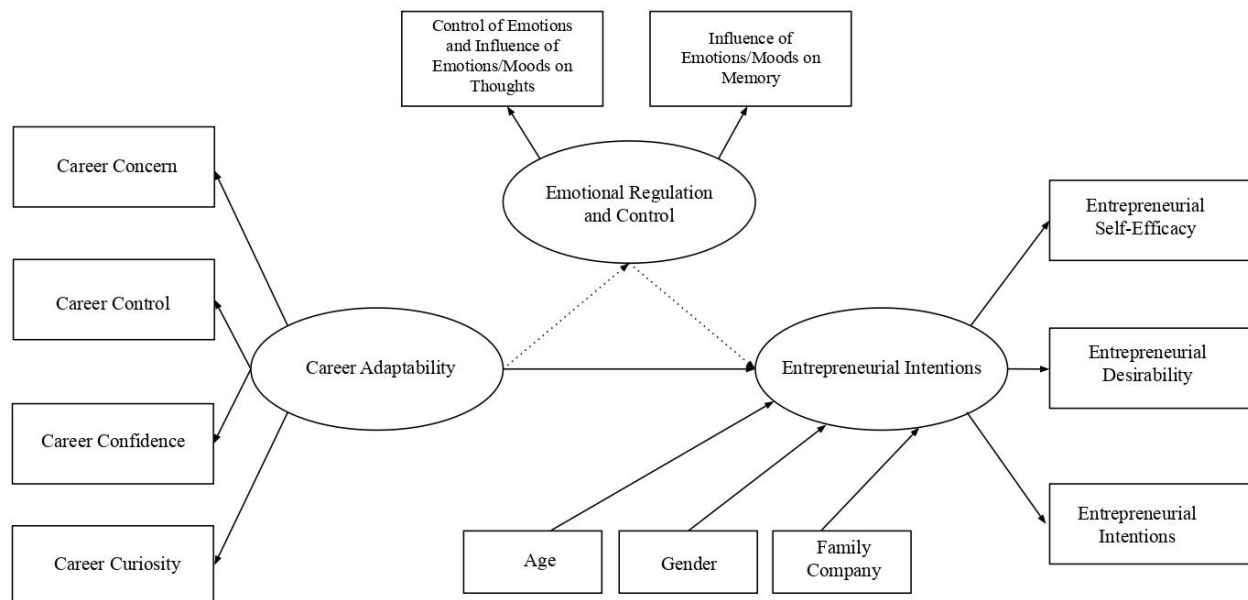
Control of Emotions and Influence of Emotions/Moods on Thoughts

Influence of Emotions/Moods on Memory

Career Concern

Emotional Regulation and Control

Entrepreneurial Self-Efficacy

Career Control

Career Adaptability

Entrepreneurial Intentions

Entrepreneurial Desirability

Career Confidence

Entrepreneurial Intentions

Career Curiosity

Age

Gender

Family Company